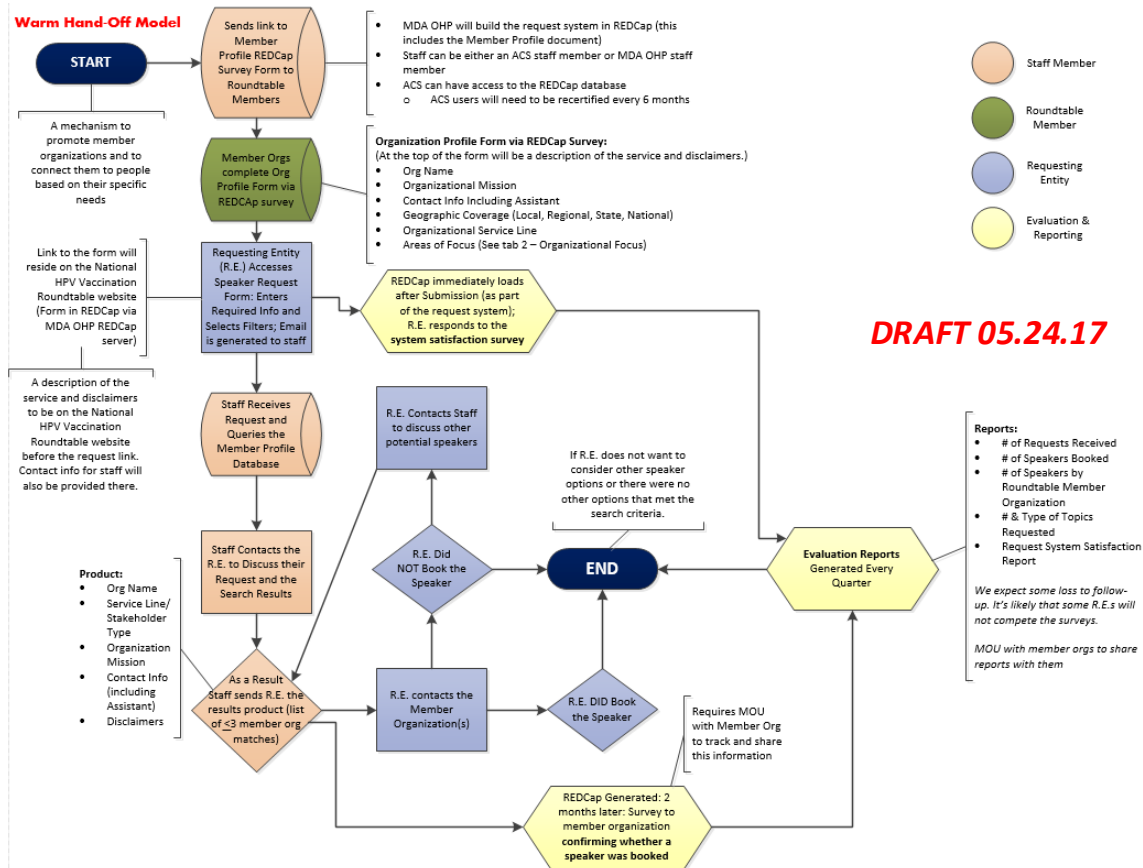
Warm Hand-Off Model

START

A mechanism to promote member organizations and to connect them to people based on their specific needs

Sends link to Member Profile REDCap Survey Form to Roundtable Members

- MDA OHP will build the request system in REDCap (this includes the Member Profile document)
- Staff can be either an ACS staff member or MDA OHP staff member
- ACS can have access to the REDCap database
  - ACS users will need to be recertified every 6 months

Staff Member

Roundtable Member

Requesting Entity

Evaluation & Reporting

Member Orgs complete Org Profile Form via REDCAp survey

Organization Profile Form via REDCap Survey:
(At the top of the form will be a description of the service and disclaimers.)
- Org Name
- Organizational Mission
- Contact Info Including Assistant
- Geographic Coverage (Local, Regional, State, National)
- Organizational Service Line
- Areas of Focus (See tab 2 – Organizational Focus)

Link to the form will reside on the National HPV Vaccination Roundtable website (Form in REDCap via MDA OHP REDCap server)

Requesting Entity (R.E.) Accesses Speaker Request Form: Enters Required Info and Selects Filters; Email is generated to staff

REDCap immediately loads after Submission (as part of the request system); R.E. responds to the system satisfaction survey

DRAFT 05.24.17

A description of the service and disclaimers to be on the National HPV Vaccination Roundtable website before the request link. Contact info for staff will also be provided there.

Staff Receives Request and Queries the Member Profile Database

R.E. Contacts Staff to discuss other potential speakers

If R.E. does not want to consider other speaker options or there were no other options that met the search criteria.

Reports:
- # of Requests Received
- # of Speakers Booked
- # of Speakers by Roundtable Member Organization
- # & Type of Topics Requested
- Request System Satisfaction Report

We expect some loss to follow-up. It's likely that some R.E.s will not compete the surveys.

MOU with member orgs to share reports with them

Product:
- Org Name
- Service Line/ Stakeholder Type
- Organization Mission
- Contact Info (including Assistant)
- Disclaimers

Staff Contacts the R.E. to Discuss their Request and the Search Results

R.E. Did NOT Book the Speaker

END

Evaluation Reports Generated Every Quarter

As a Result Staff sends R.E. the results product (list of $\leq3$ member org matches)

R.E. contacts the Member Organization(s)

R.E. DID Book the Speaker

Requires MOU with Member Org to track and share this information

REDCap Generated: 2 months later: Survey to member organization confirming whether a speaker was booked